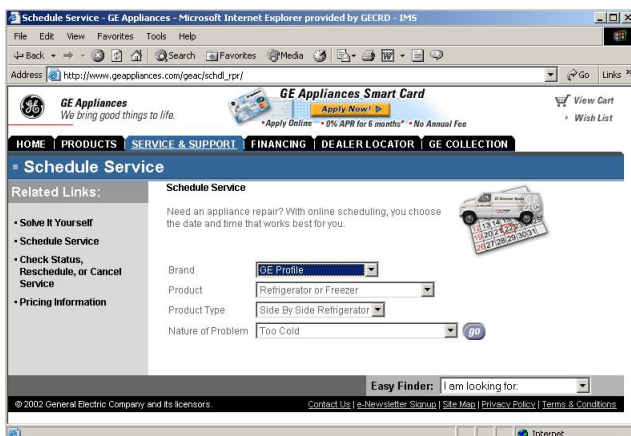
Schedule Service - GE Appliances - Microsoft Internet Explorer provided by GECRD - IMS

File Edit View Favorites Tools Help

Back Search Favorites Media

Address http://www.geappliances.com/geac/schdl_rpr/ Go Links

GE Appliances
We bring good things to life.

GE Appliances Smart Card
Apply Now!
•Apply Online • 0% APR for 6 months* • No Annual Fee

View Cart
Wish List

HOME | PRODUCTS | SERVICE & SUPPORT | FINANCING | DEALER LOCATOR | GE COLLECTION

Schedule Service

Related Links:

• Solve It Yourself
• Schedule Service
• Check Status, Reschedule, or Cancel Service
• Pricing Information

Schedule Service

Need an appliance repair? With online scheduling, you choose the date and time that works best for you.

| | |
|---|---|
| Brand | GE Profile |
| Product | Refrigerator or Freezer |
| Product Type | Side By Side Refrigerator |
| Nature of Problem | Too Cold |

go

Easy Finder: I am looking for:

© 2002 General Electric Company and its licensors.

Contact Us | e-Newsletter Signup | Site Map | Privacy Policy | Terms & Conditions

Internet